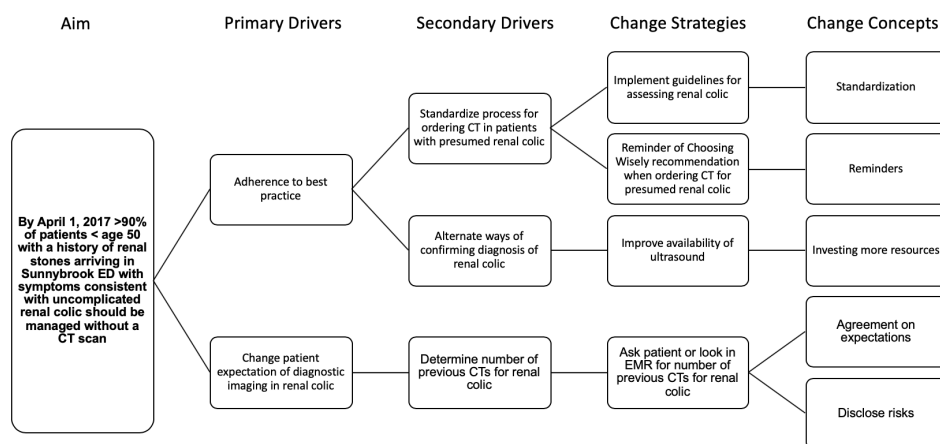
Aim

Primary Drivers

Secondary Drivers

Change Strategies

Change Concepts

By April 1, 2017 >90% of patients < age 50 with a history of renal stones arriving in Sunnybrook ED with symptoms consistent with uncomplicated renal colic should be managed without a CT scan

Adherence to best practice

Change patient expectation of diagnostic imaging in renal colic

Standardize process for ordering CT in patients with presumed renal colic

Alternate ways of confirming diagnosis of renal colic

Determine number of previous CTs for renal colic

Implement guidelines for assessing renal colic

Reminder of Choosing Wisely recommendation when ordering CT for presumed renal colic

Improve availability of ultrasound

Ask patient or look in EMR for number of previous CTs for renal colic

Standardization

Reminders

Investing more resources

Agreement on expectations

Disclose risks